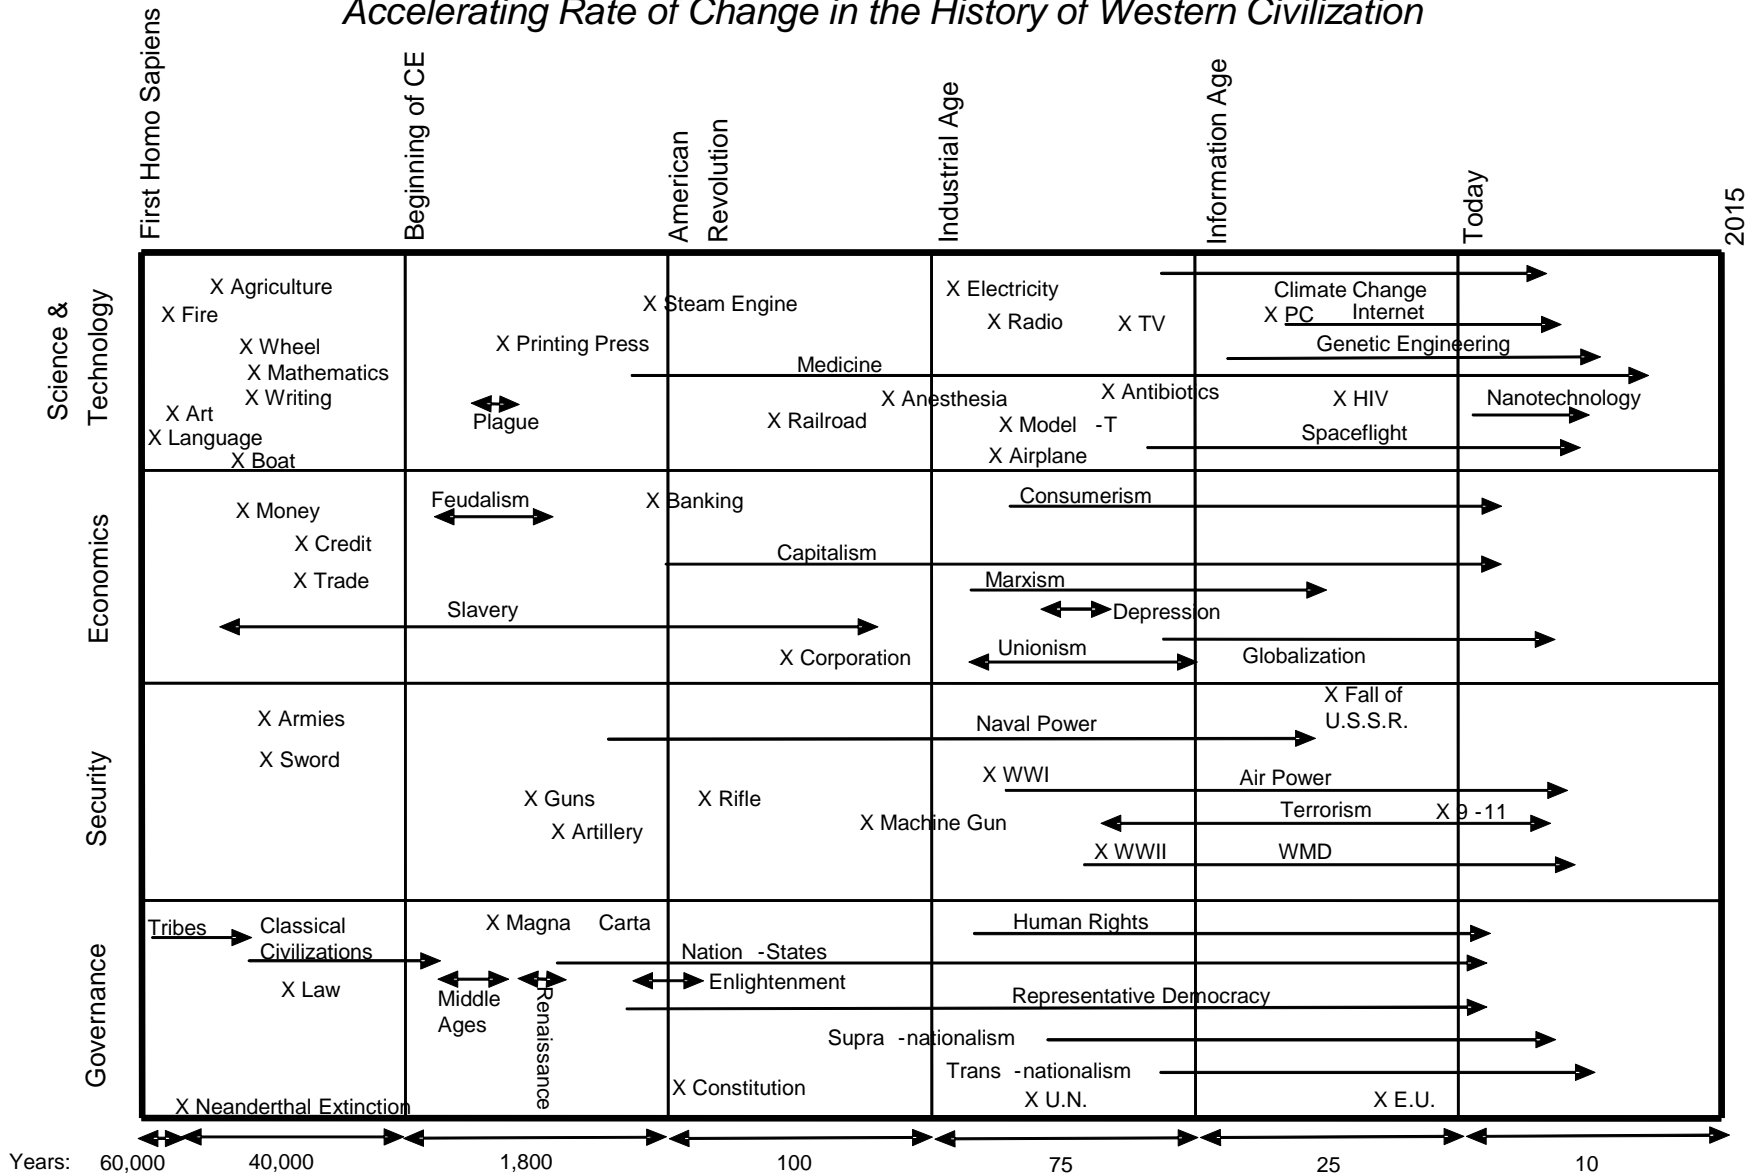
Accelerating Rate of Change in the History of Western Civilization

First Homo Sapiens | Beginning of CE | American Revolution | Industrial Age | Information Age | Today | 2015

Science & Technology

X Agriculture
X Fire
X Wheel
X Mathematics
X Writing
X Art
X Language
X Boat
X Printing Press
Plague
X Steam Engine
Medicine
X Railroad
X Anesthesia
X Electricity
X Radio
X TV
X Antibiotics
X Model -T
X Airplane
Climate Change
X PC
Internet
Genetic Engineering
X HIV
Nanotechnology
Spaceflight

Economics

X Money
X Credit
X Trade
Feudalism
X Banking
Slavery
Capitalism
X Corporation
Consumerism
Marxism
Depression
Unionism
Globalization

Security

X Armies
X Sword
X Guns
X Artillery
X Rifle
X Machine Gun
Naval Power
X Fall of U.S.S.R.
X WWI
Air Power
Terrorism
X 9 -11
X WWII
WMD

Governance

Tribes
Classical Civilizations
X Law
X Neanderthal Extinction
X Magna Carta
Middle Ages
Renaissance
Nation -States
Enlightenment
X Constitution
Human Rights
Representative Democracy
Supra -nationalism
Trans -nationalism
X U.N.
X E.U.

Years: 60,000 40,000 1,800 100 75 25 10